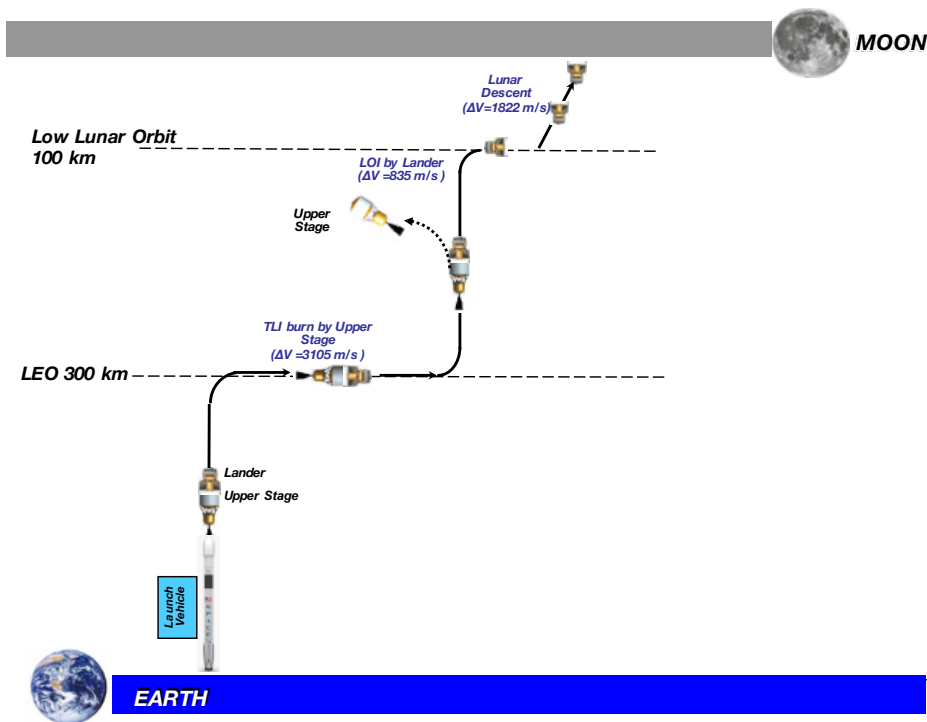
MOON

Lunar Descent ($\Delta V$=1822 m/s)

Low Lunar Orbit 100 km

LOI by Lander ($\Delta V$ =835 m/s)

Upper Stage

TLI burn by Upper Stage ($\Delta V$ =3105 m/s)

LEO 300 km

Lander

Upper Stage

Launch Vehicle

EARTH